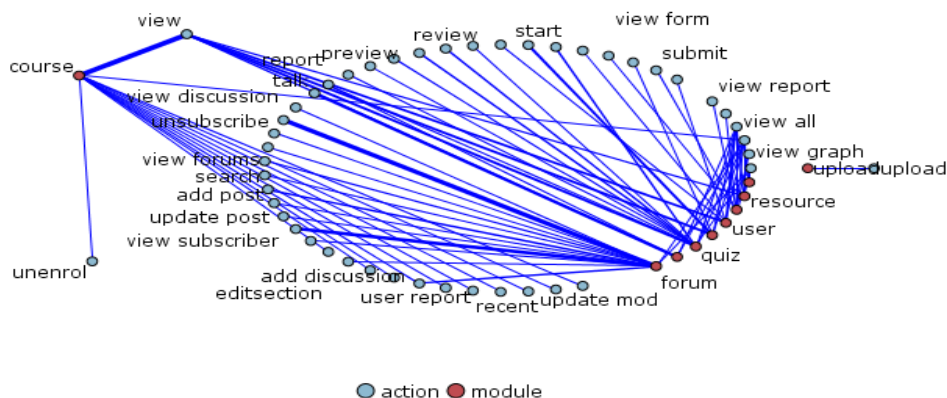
view
course
report
tall
preview
review
start
view form
submit
view report
view all
view graph
uploadupload
resource
user
quiz
forum
view discussion
unsubscribe
view forums
search
add post
update post
view subscriber
unenrol
add discussion
editsection
user report
recent
update mod

action module